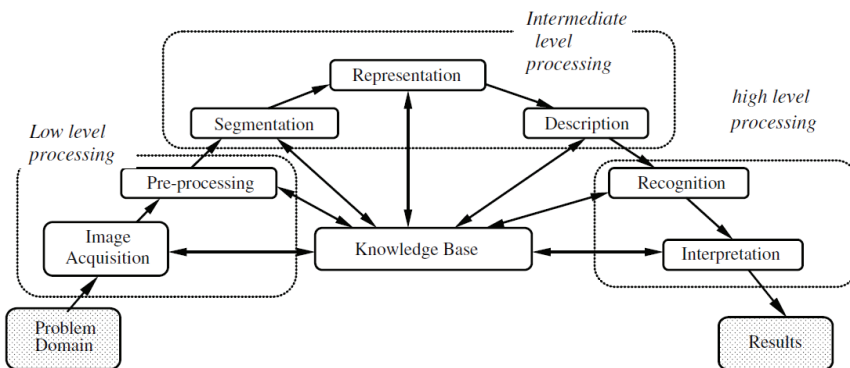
Intermediate level processing

Representation

Segmentation

Description

high level processing

Low level processing

Pre-processing

Recognition

Image Acquisition

Knowledge Base

Interpretation

Problem Domain

Results